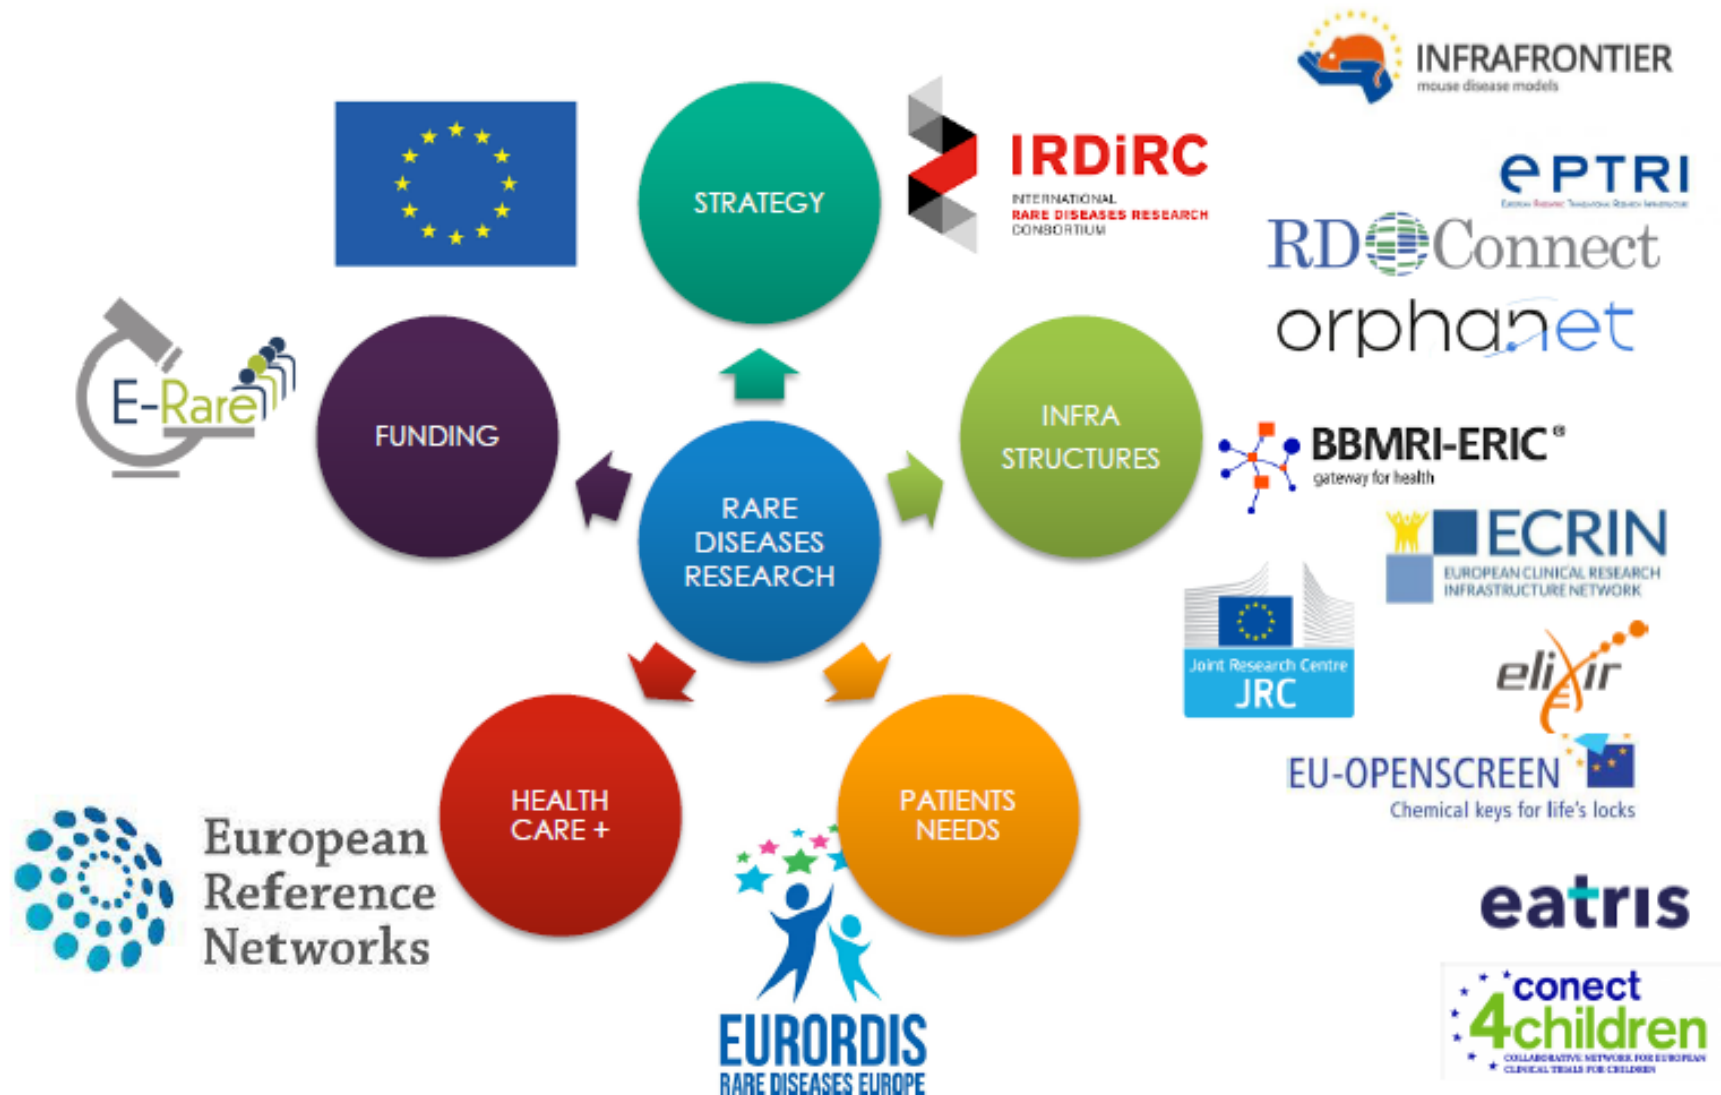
INFRAFRONTIER
mouse disease models

STRATEGY

IRDiRC
INTERNATIONAL
RARE DISEASES RESEARCH
CONSORTIUM

EPTRI
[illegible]

RD Connect

orphanet

E-Rare

FUNDING

RARE DISEASES RESEARCH

INFRA STRUCTURES

BBMRI-ERIC
gateway for health

ECRIN
EUROPEAN CLINICAL RESEARCH INFRASTRUCTURE NETWORK

Joint Research Centre
JRC

elixir

EU-OPENSCREEN
Chemical keys for life's locks

HEALTH CARE +

PATIENTS NEEDS

European Reference Networks

EURORDIS
RARE DISEASES EUROPE

eatris

conect 4children
COLLABORATIVE NETWORK FOR EUROPEAN CLINICAL TRIALS FOR CHILDREN